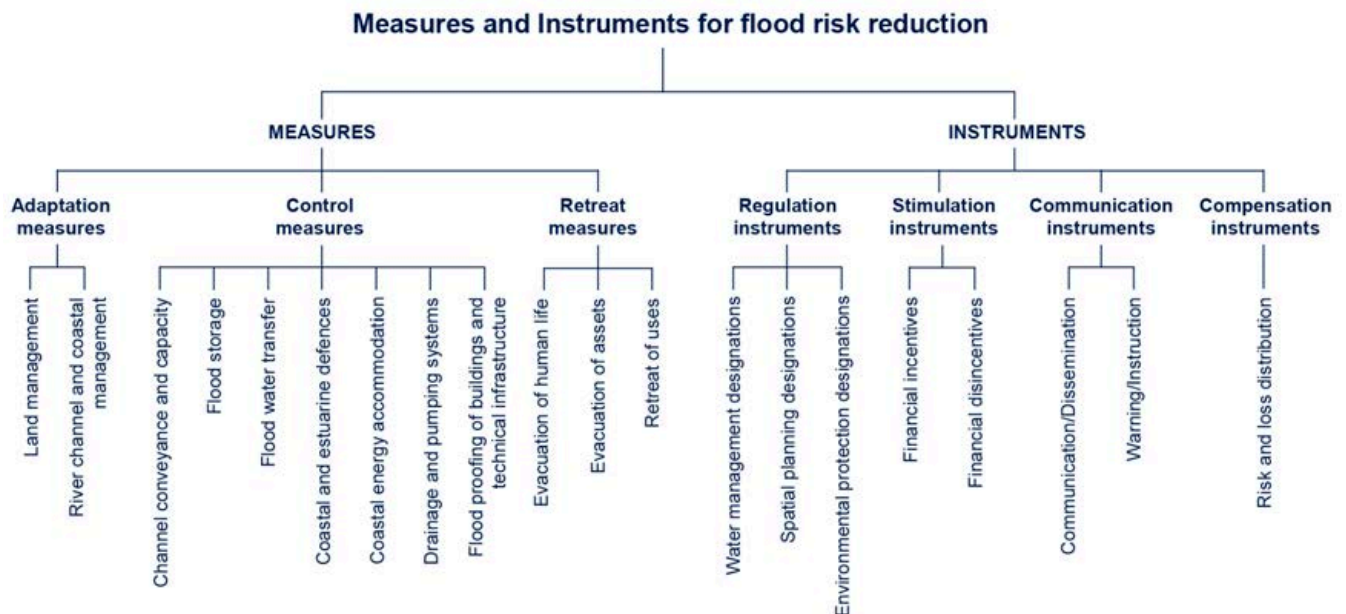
Measures and Instruments for flood risk reduction

MEASURES

INSTRUMENTS

Adaptation measures

Land management

River channel and coastal management

Control measures

Channel conveyance and capacity

Flood storage

Flood water transfer

Coastal and estuarine defences

Coastal energy accommodation

Drainage and pumping systems

Flood proofing of buildings and technical infrastructure

Retreat measures

Evacuation of human life

Evacuation of assets

Retreat of uses

Regulation instruments

Water management designations

Spatial planning designations

Environmental protection designations

Stimulation instruments

Financial incentives

Financial disincentives

Communication instruments

Communication/Dissemination

Warning/Instruction

Compensation instruments

Risk and loss distribution